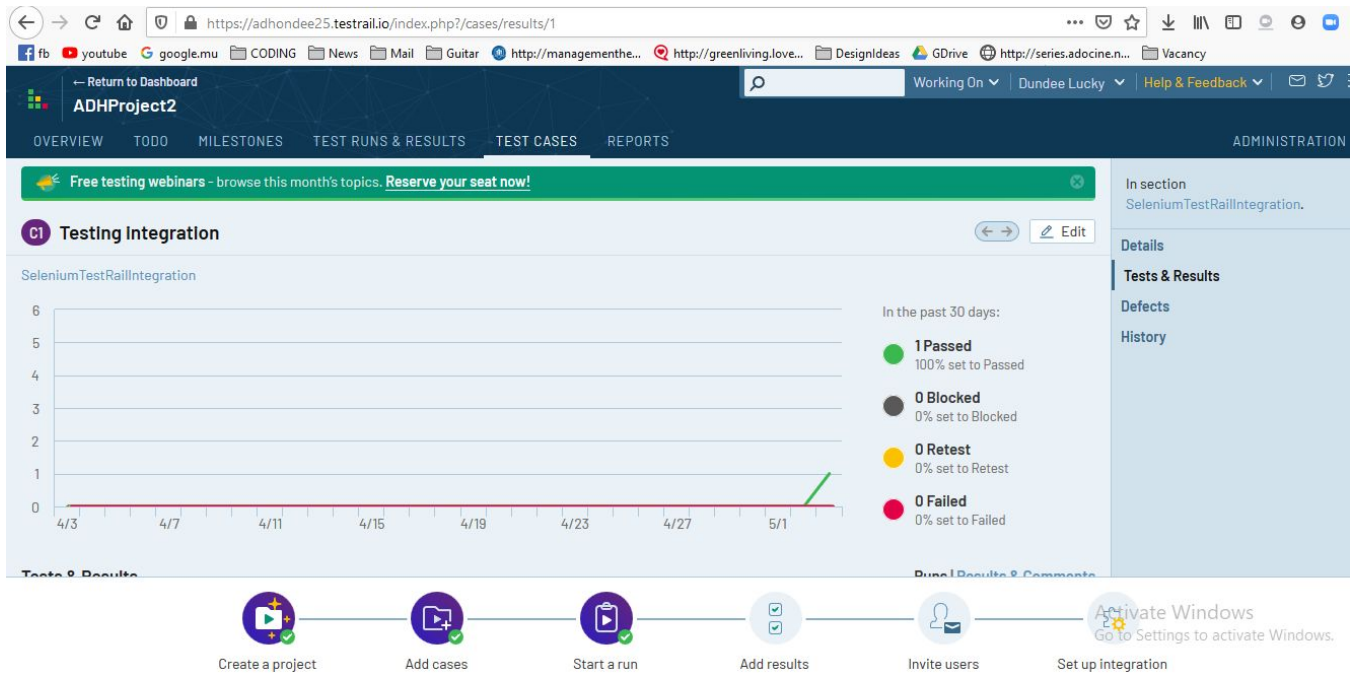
https://adhondee25.testrail.io/index.php?/cases/results/1

fb youtube google.mu CODING News Mail Guitar http://managementhe... http://greenliving.love... DesignIdeas GDrive http://series.adocine.n... Vacancy

← Return to Dashboard
ADHProject2

Working On Dundee Lucky Help & Feedback

OVERVIEW TODO MILESTONES TEST RUNS & RESULTS TEST CASES REPORTS ADMINISTRATION

Free testing webinars - browse this month's topics. Reserve your seat now!

C1 Testing Integration

Edit

SeleniumTestRailIntegration

6
5
4
3
2
1
0
4/3 4/7 4/11 4/15 4/19 4/23 4/27 5/1

In the past 30 days:

1 Passed
100% set to Passed

0 Blocked
0% set to Blocked

0 Retest
0% set to Retest

0 Failed
0% set to Failed

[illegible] Runs | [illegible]

In section
SeleniumTestRailIntegration.

Details
Tests & Results
Defects
History

Create a project Add cases Start a run Add results Invite users Set up integration

Activate Windows
Go to Settings to activate Windows.